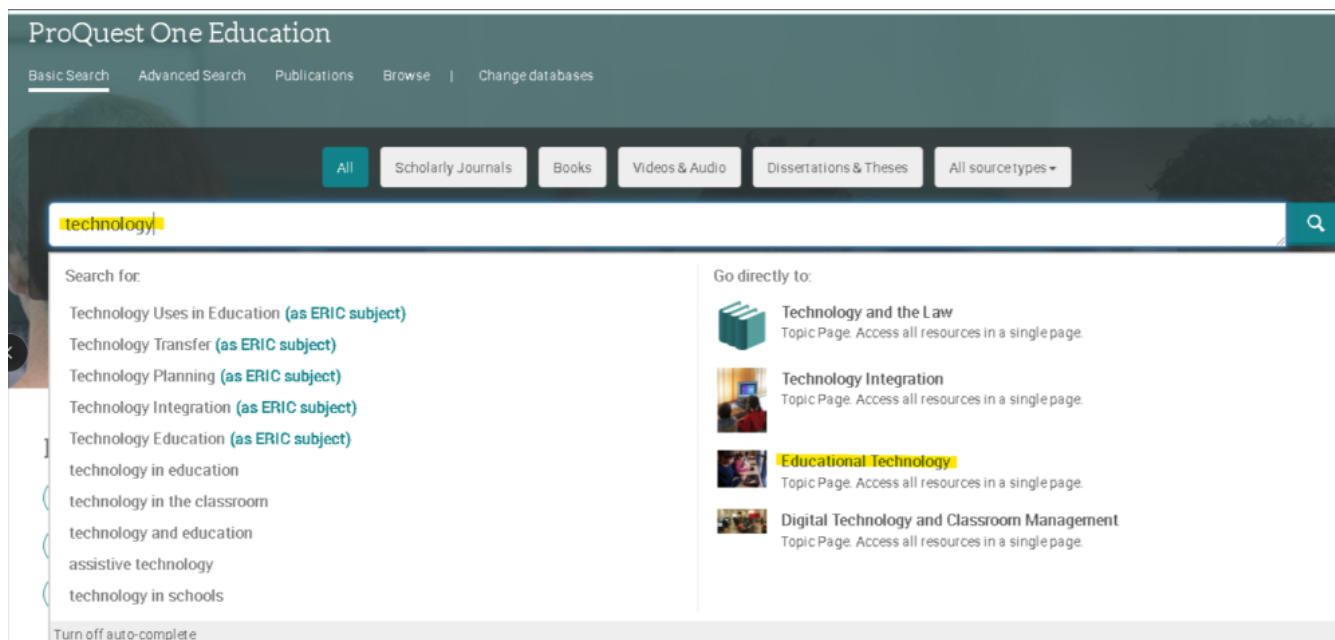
ProQuest One Education

Basic Search Advanced Search Publications Browse | Change databases

All Scholarly Journals Books Videos & Audio Dissertations & Theses All source types

technology

Search for:

Technology Uses in Education (as ERIC subject)
Technology Transfer (as ERIC subject)
Technology Planning (as ERIC subject)
Technology Integration (as ERIC subject)
Technology Education (as ERIC subject)
technology in education
technology in the classroom
technology and education
assistive technology
technology in schools

Go directly to:

Technology and the Law
Topic Page. Access all resources in a single page.

Technology Integration
Topic Page. Access all resources in a single page.

Educational Technology
Topic Page. Access all resources in a single page.

Digital Technology and Classroom Management
Topic Page. Access all resources in a single page.

Turn off auto-complete